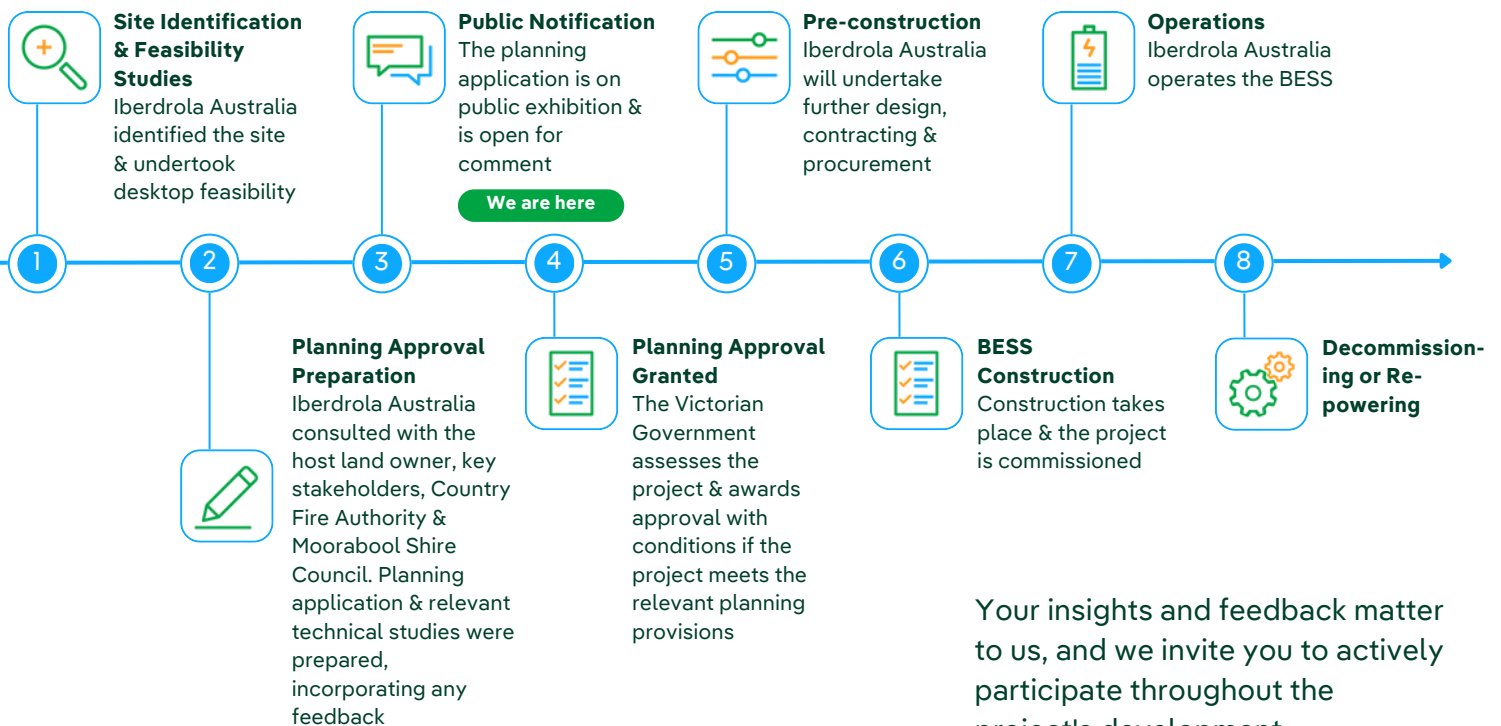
**Site Identification & Feasibility Studies**
Iberdrola Australia identified the site & undertook desktop feasibility

**Public Notification**
The planning application is on public exhibition & is open for comment

We are here

**Pre-construction**
Iberdrola Australia will undertake further design, contracting & procurement

**Operations**
Iberdrola Australia operates the BESS

1 2 3 4 5 6 7 8

**Planning Approval Preparation**
Iberdrola Australia consulted with the host land owner, key stakeholders, Country Fire Authority & Moorabool Shire Council. Planning application & relevant technical studies were prepared, incorporating any feedback

**Planning Approval Granted**
The Victorian Government assesses the project & awards approval with conditions if the project meets the relevant planning provisions

**BESS Construction**
Construction takes place & the project is commissioned

**Decommissioning or Repowering**

Your insights and feedback matter to us, and we invite you to actively participate throughout the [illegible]